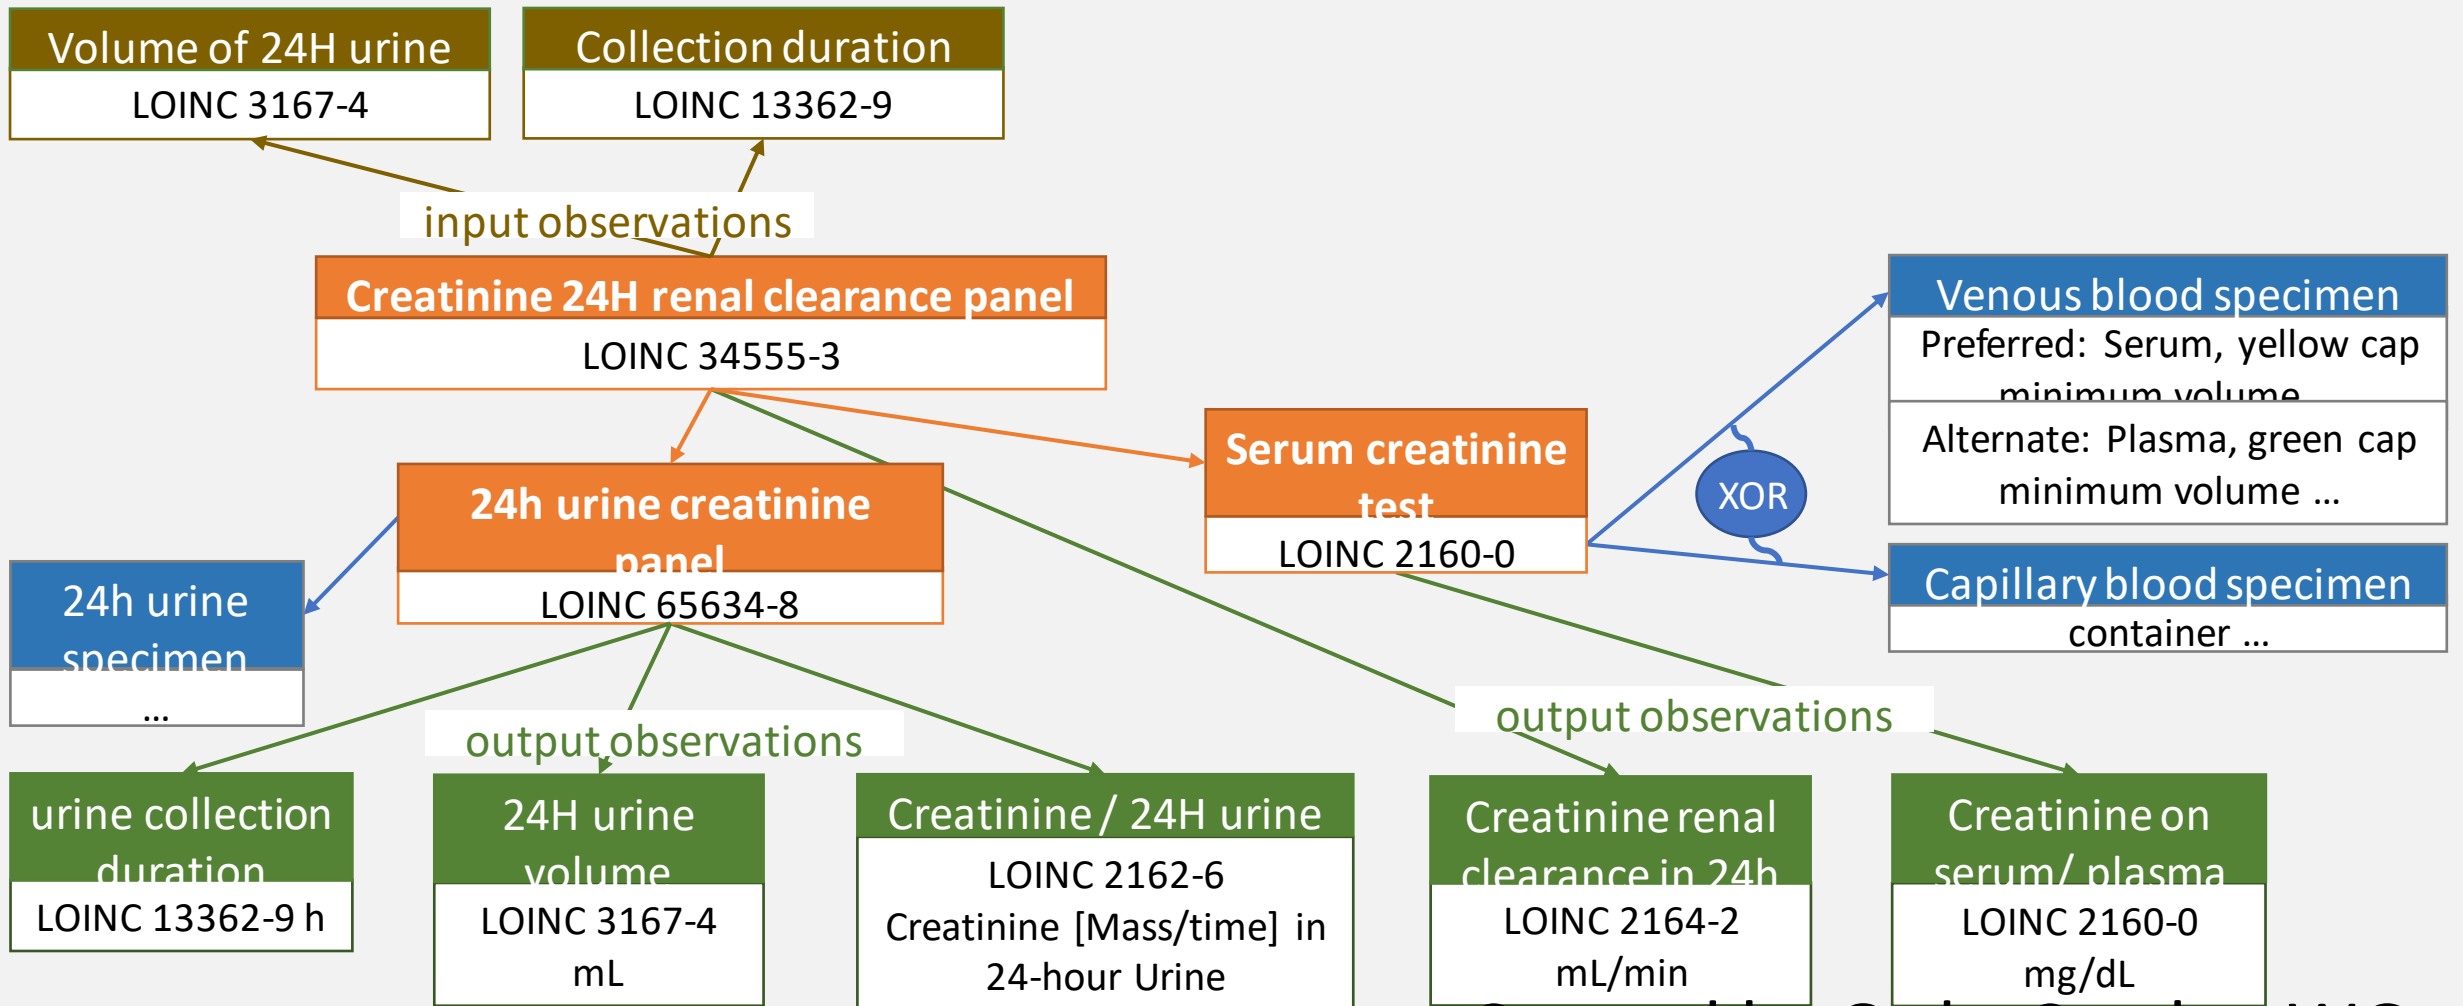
Volume of 24H urine
LOINC 3167-4

Collection duration
LOINC 13362-9

input observations

Creatinine 24H renal clearance panel
LOINC 34555-3

Venous blood specimen
Preferred: Serum, yellow cap minimum volume
Alternate: Plasma, green cap minimum volume …

Serum creatinine test
LOINC 2160-0

XOR

24h urine creatinine panel
LOINC 65634-8

Capillary blood specimen
container …

24h urine specimen
…

output observations

output observations

urine collection duration
LOINC 13362-9 h

24H urine volume
LOINC 3167-4
mL

Creatinine / 24H urine
LOINC 2162-6
Creatinine [Mass/time] in 24-hour Urine

Creatinine renal clearance in 24h
LOINC 2164-2
mL/min

Creatinine on serum/ plasma
LOINC 2160-0
mg/dL